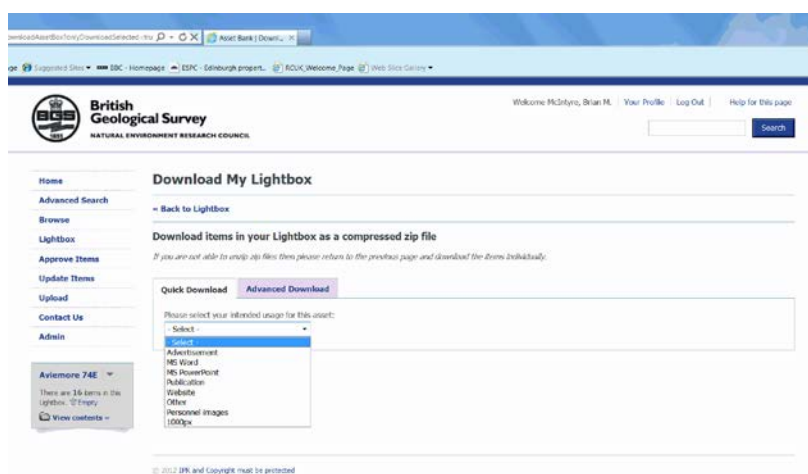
ownloadAssetBoxToWyDownloadSelected=tru ρ ▾ ¢ X Asset Bank | Downl... ×

ge Suggested Sites ▾ BBC - Homepage ESPC - Edinburgh propert... RCUK_Welcome_Page Web Slice Gallery ▾

BGS 1835 British Geological Survey NATURAL ENVIRONMENT RESEARCH COUNCIL

Welcome McIntyre, Brian M. | Your Profile | Log Out | Help for this page

Search

Home
Advanced Search
Browse
Lightbox
Approve Items
Update Items
Upload
Contact Us
Admin

Aviemore 74E ▾
There are 16 items in this lightbox. Empty
View contents »

Download My Lightbox

« Back to Lightbox

Download items in your Lightbox as a compressed zip file

If you are not able to unzip zip files then please return to the previous page and download the items individually.

Quick Download | Advanced Download

Please select your intended usage for this asset:

- Select -
- Select -
Advertisement
MS Word
MS PowerPoint
Publication
Website
Other
Personnel images
1000px

© 2012 IPR and Copyright must be protected